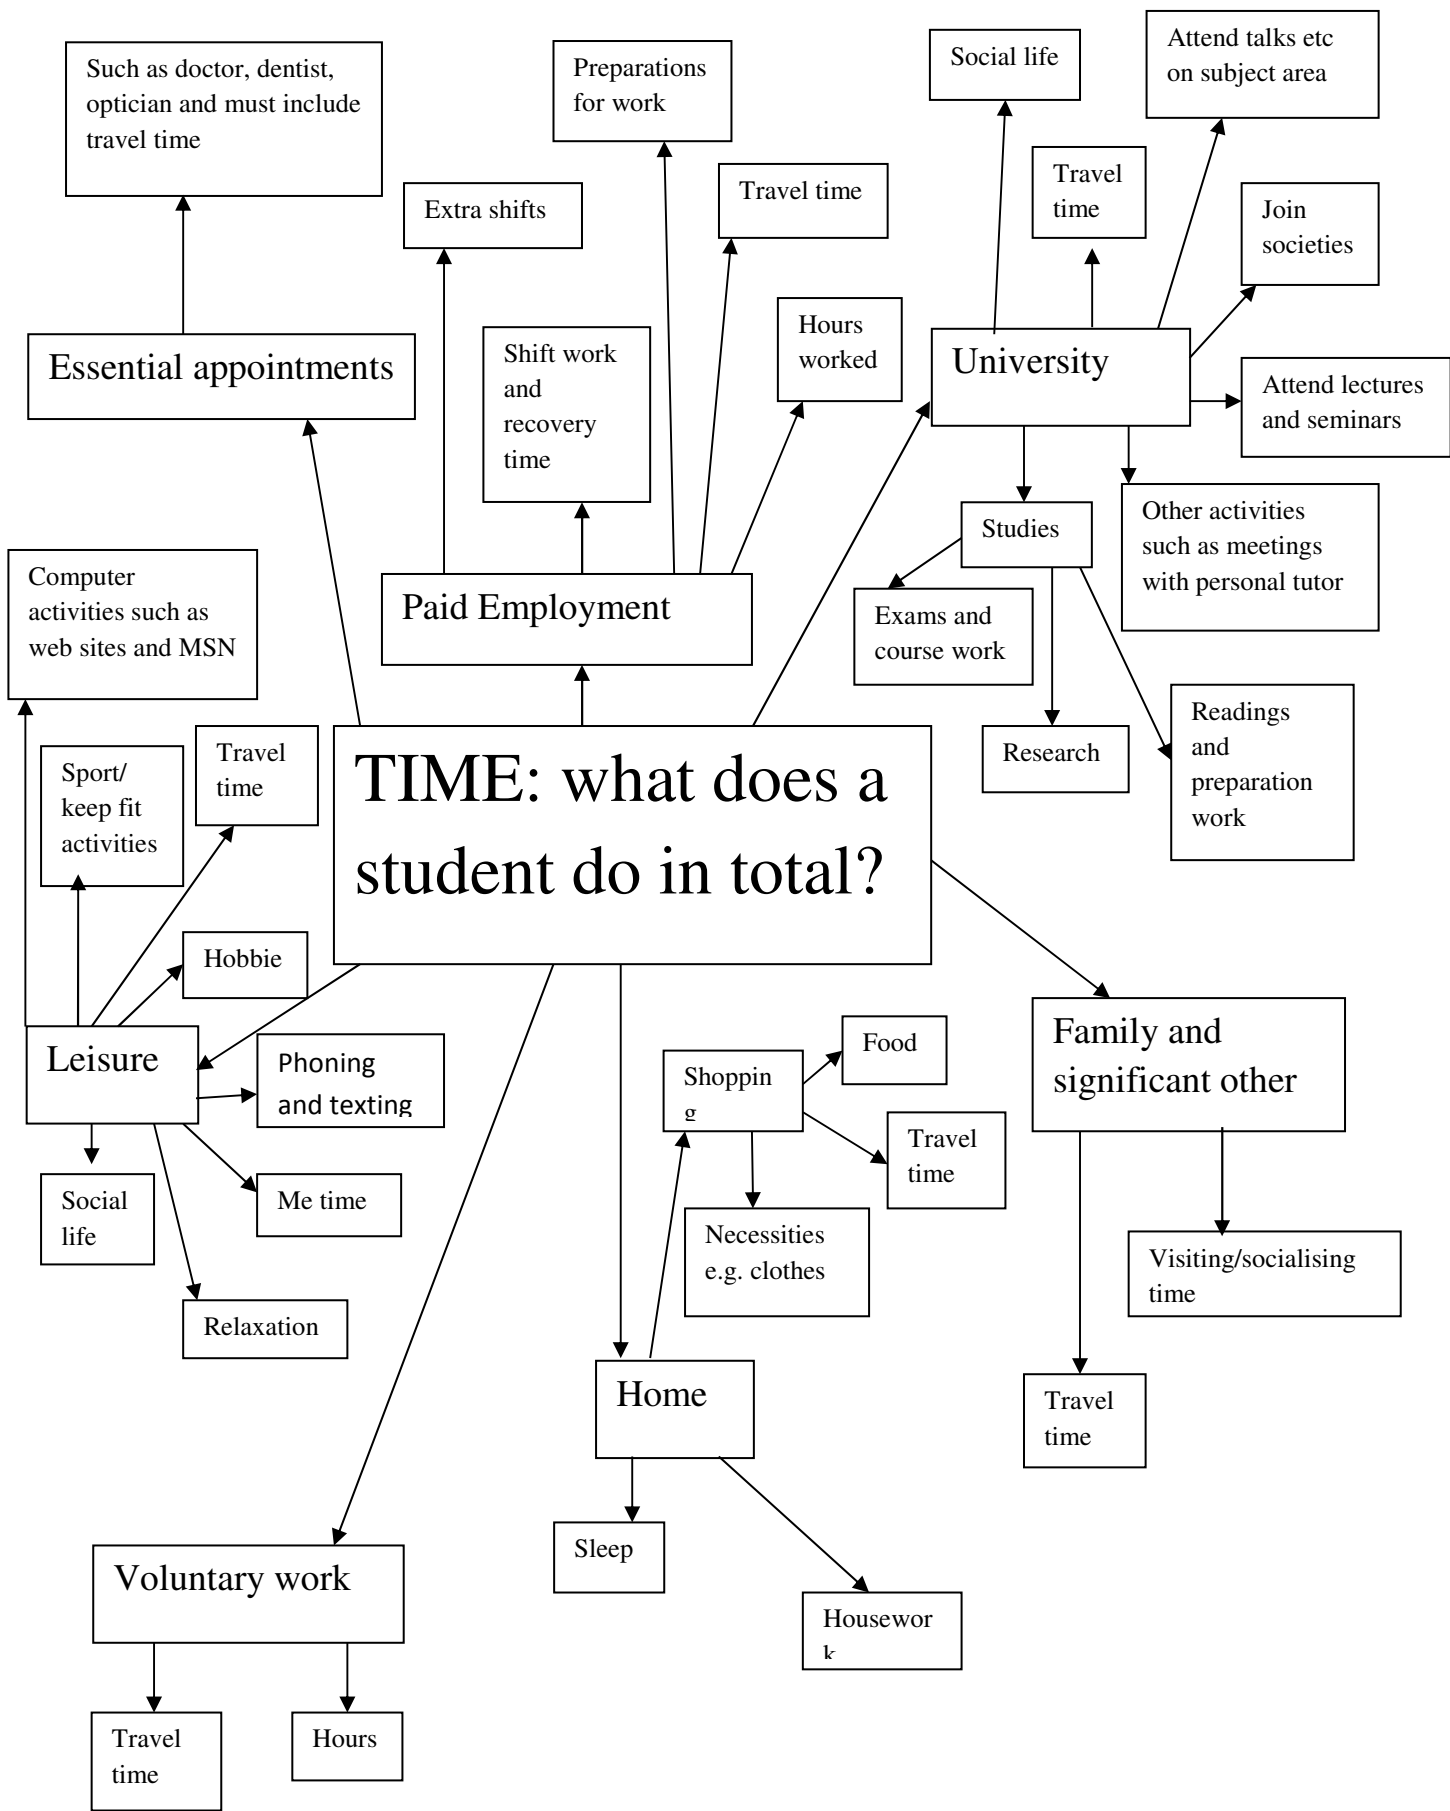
TIME: what does a student do in total?

Essential appointments

Such as doctor, dentist, optician and must include travel time

Paid Employment

Extra shifts

Shift work and recovery time

Preparations for work

Travel time

Hours worked

University

Social life

Travel time

Attend talks etc on subject area

Join societies

Attend lectures and seminars

Other activities such as meetings with personal tutor

Studies

Exams and course work

Research

Readings and preparation work

Leisure

Computer activities such as web sites and MSN

Sport/ keep fit activities

Travel time

Hobbie

Phoning and texting

Social life

Me time

Relaxation

Family and significant other

Visiting/socialising time

Travel time

Home

Shopping

Food

Travel time

Necessities e.g. clothes

Sleep

Housework

Voluntary work

Travel time

Hours